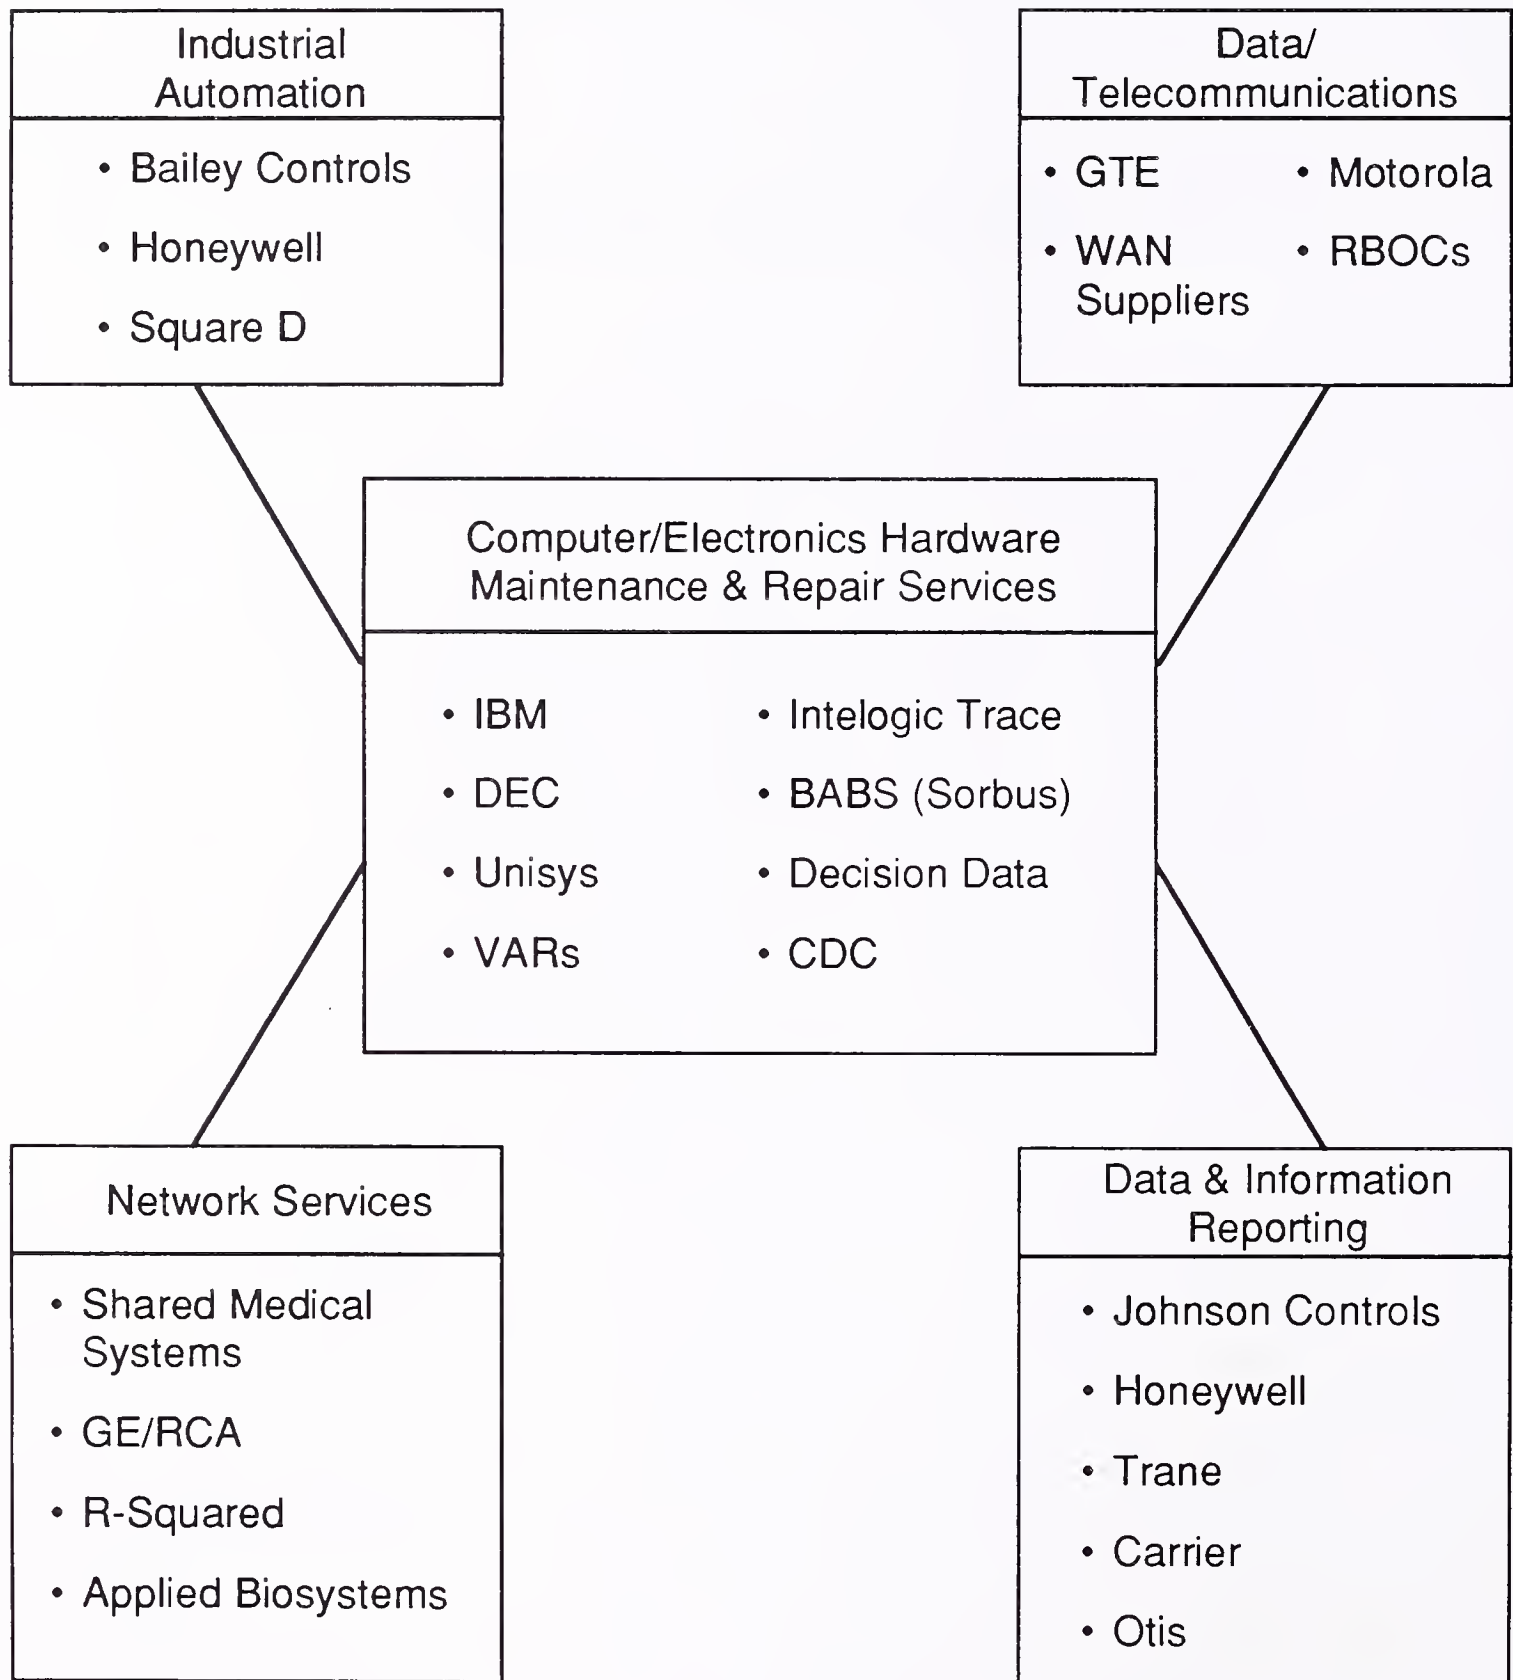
Industrial Automation

• Bailey Controls
• Honeywell
• Square D

Data/ Telecommunications

• GTE
• Motorola
• WAN Suppliers
• RBOCs

Computer/Electronics Hardware Maintenance & Repair Services

• IBM
• DEC
• Unisys
• VARs
• Intelogic Trace
• BABS (Sorbus)
• Decision Data
• CDC

Network Services

• Shared Medical Systems
• GE/RCA
• R-Squared
• Applied Biosystems

Data & Information Reporting

• Johnson Controls
• Honeywell
• Trane
• Carrier
• Otis